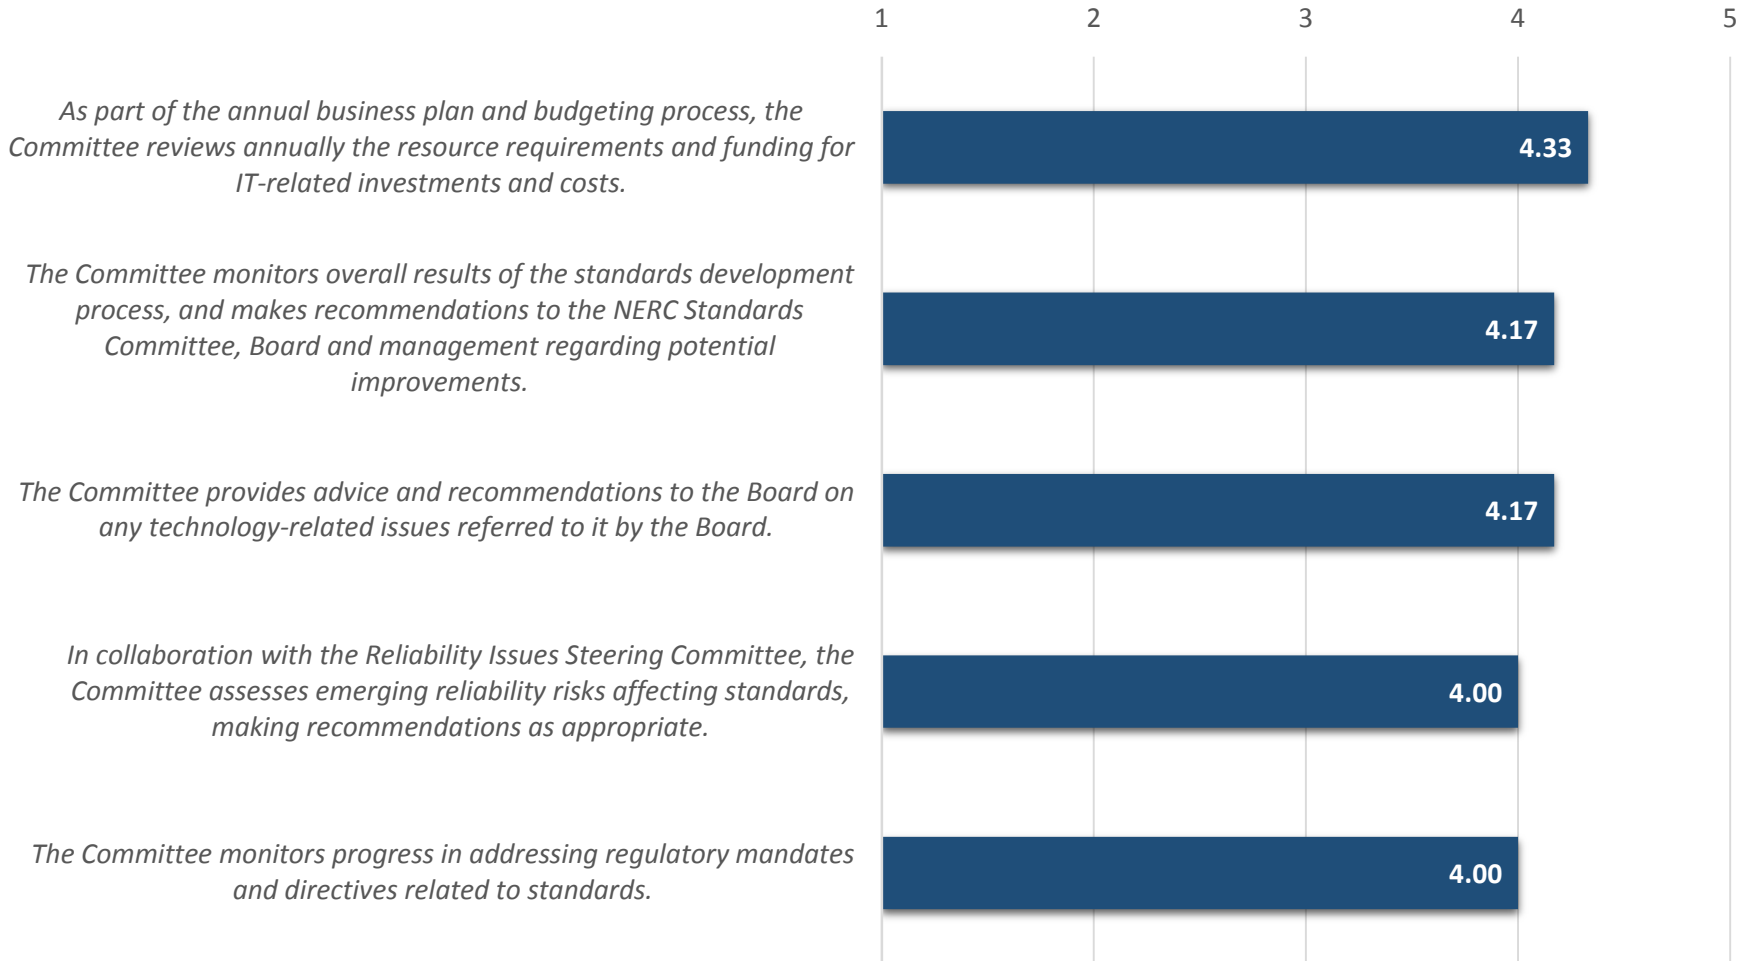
1 2 3 4 5

As part of the annual business plan and budgeting process, the Committee reviews annually the resource requirements and funding for IT-related investments and costs.

4.33

The Committee monitors overall results of the standards development process, and makes recommendations to the NERC Standards Committee, Board and management regarding potential improvements.

4.17

The Committee provides advice and recommendations to the Board on any technology-related issues referred to it by the Board.

4.17

In collaboration with the Reliability Issues Steering Committee, the Committee assesses emerging reliability risks affecting standards, making recommendations as appropriate.

4.00

The Committee monitors progress in addressing regulatory mandates and directives related to standards.

4.00